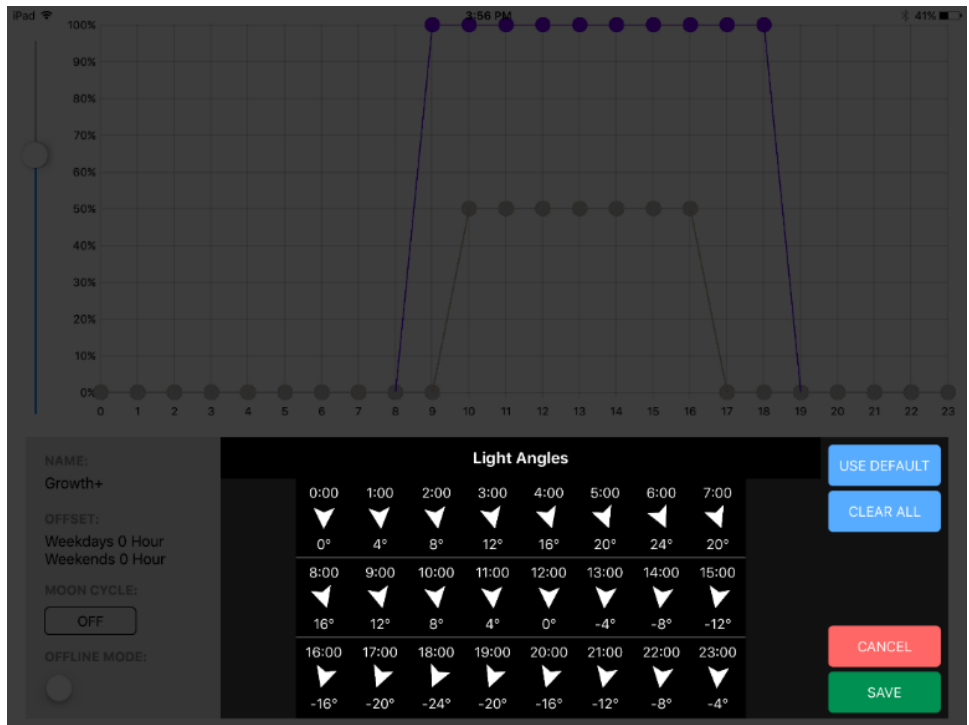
iPad 3:56 PM 41%

100%
90%
80%
70%
60%
50%
40%
30%
20%
10%
0%
0 1 2 3 4 5 6 7 8 9 10 11 12 13 14 15 16 17 18 19 20 21 22 23

NAME:
Growth+
OFFSET:
Weekdays 0 Hour
Weekends 0 Hour
MOON CYCLE:
OFF
OFFLINE MODE:

Light Angles

| 0:00 | 1:00 | 2:00 | 3:00 | 4:00 | 5:00 | 6:00 | 7:00 |
|---|---|---|---|---|---|---|---|
| 0° | 4° | 8° | 12° | 16° | 20° | 24° | 20° |
| 8:00 | 9:00 | 10:00 | 11:00 | 12:00 | 13:00 | 14:00 | 15:00 |
| 16° | 12° | 8° | 4° | 0° | -4° | -8° | -12° |
| 16:00 | 17:00 | 18:00 | 19:00 | 20:00 | 21:00 | 22:00 | 23:00 |
| -16° | -20° | -24° | -20° | -16° | -12° | -8° | -4° |

USE DEFAULT
CLEAR ALL
CANCEL
SAVE